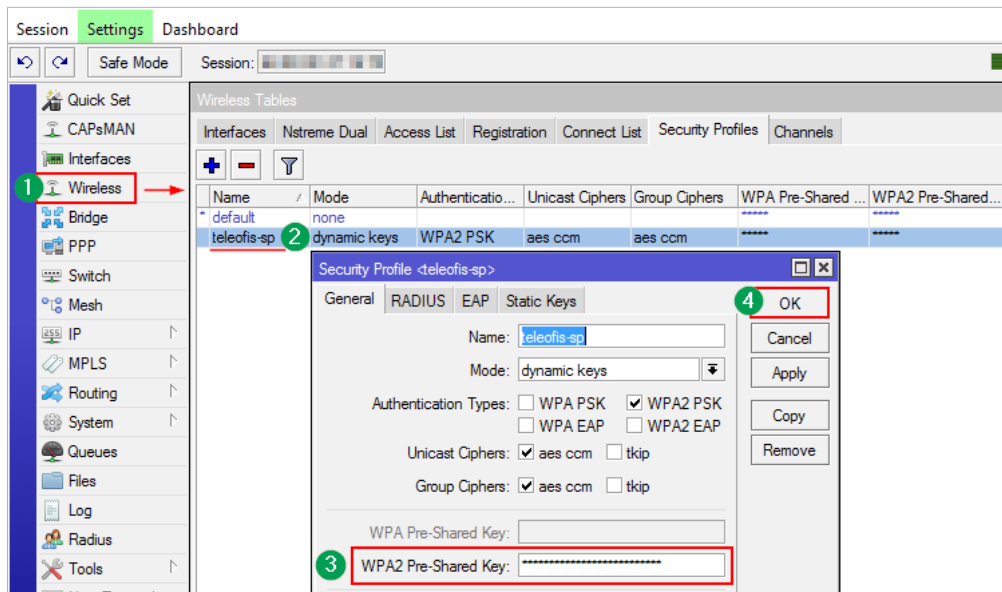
Session Settings Dashboard

Safe Mode Session: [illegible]

Quick Set
CAPsMAN
Interfaces
1 Wireless
Bridge
PPP
Switch
Mesh
IP
MPLS
Routing
System
Queues
Files
Log
Radius
Tools

Wireless Tables

Interfaces Nstreme Dual Access List Registration Connect List Security Profiles Channels

| Name | Mode | Authenticatio... | Unicast Ciphers | Group Ciphers | WPA Pre-Shared ... | WPA2 Pre-Shared... |
|---|---|---|---|---|---|---|
| * default | none | | | | ***** | ***** |
| teleofis-sp 2 | dynamic keys | WPA2 PSK | aes ccm | aes ccm | ***** | ***** |

Security Profile <teleofis-sp>

General RADIUS EAP Static Keys

Name: teleofis-sp
Mode: dynamic keys
Authentication Types: WPA PSK WPA2 PSK WPA EAP WPA2 EAP
Unicast Ciphers: aes ccm tkip
Group Ciphers: aes ccm tkip
WPA Pre-Shared Key:
3 WPA2 Pre-Shared Key: ****************************

4 OK
Cancel
Apply
Copy
Remove